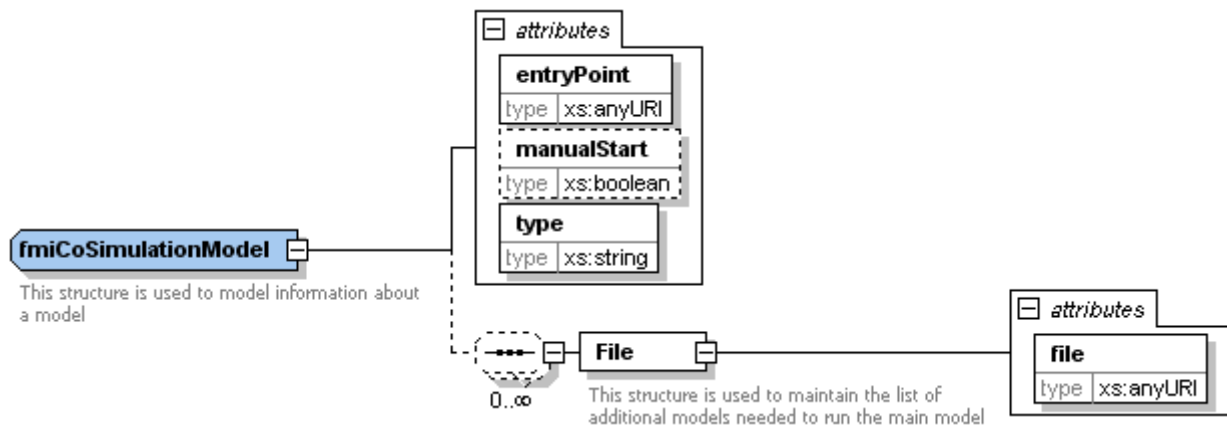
attributes

entryPoint
type xs:anyURI

manualStart
type xs:boolean

type
type xs:string

fmiCoSimulationModel

This structure is used to model information about a model

0..∞

File

This structure is used to maintain the list of additional models needed to run the main model

attributes

file
type xs:anyURI